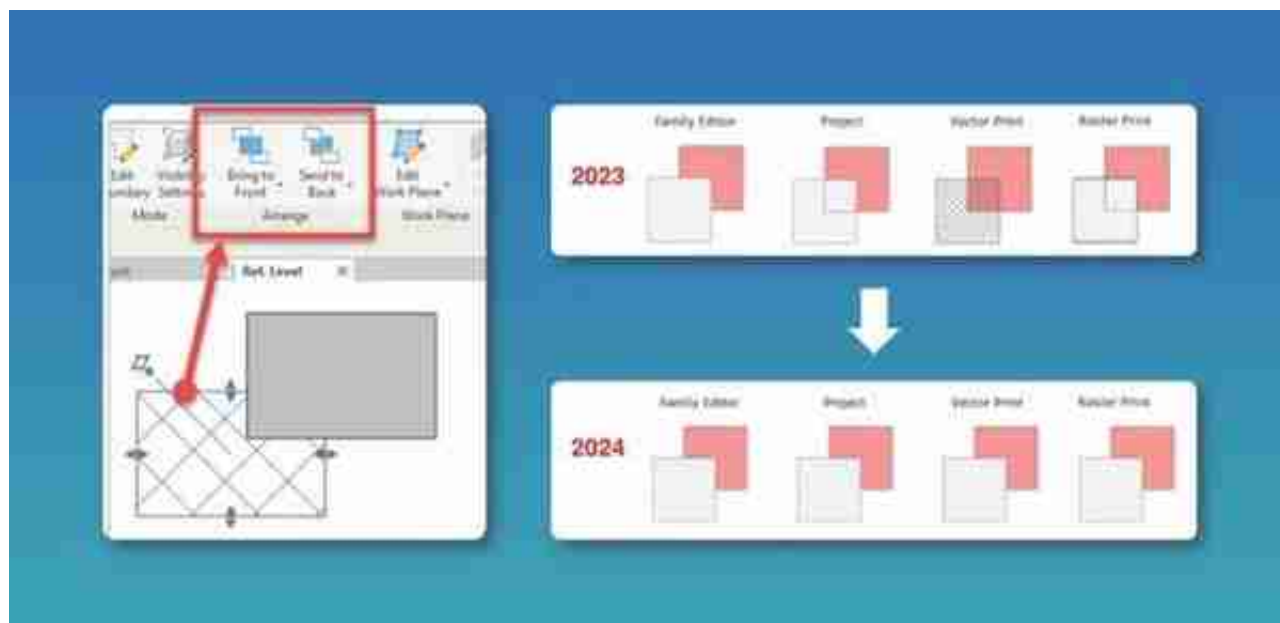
Edit Boundary
Visibility Settings
Mode
Bring to Front
Send to Back
Arrange
Edit Work Plane
Work Plane
Ref. Level
×

2023
Family Editor
Project
Vector Print
Raster Print

2024
Family Editor
Project
Vector Print
Raster Print